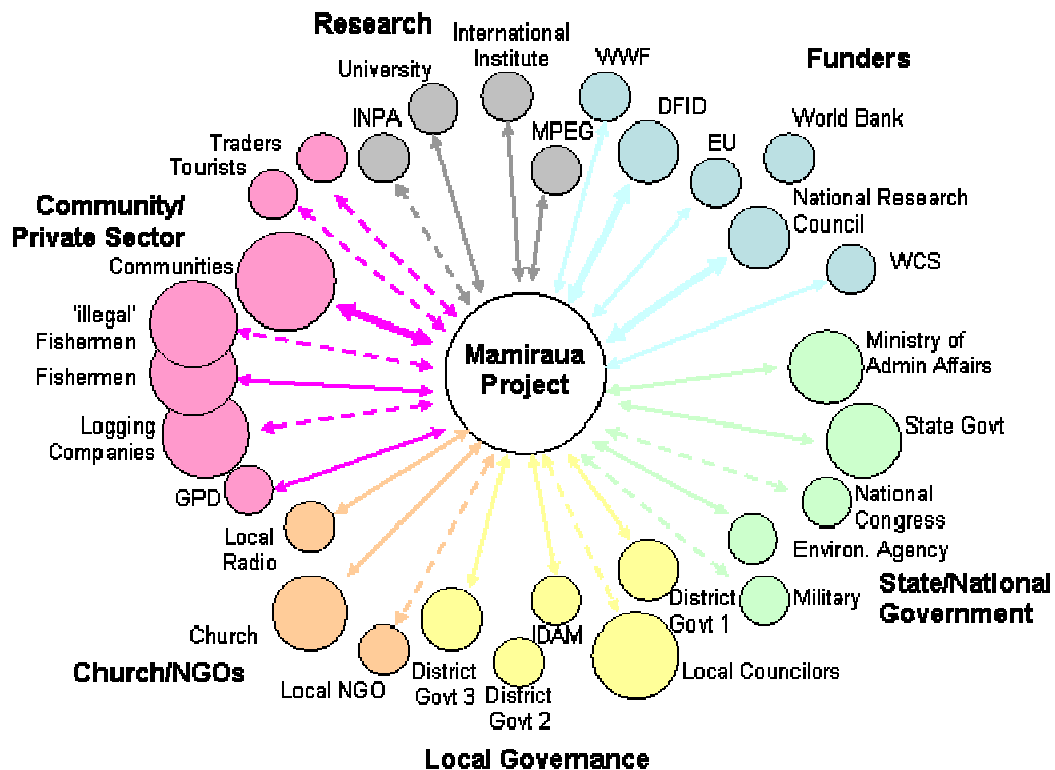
Research
International Institute
University
INPA
MPEG
WWF
DFID
EU
Funders
World Bank
National Research Council
WCS
Traders
Tourists
Community/ Private Sector
Communities
'illegal' Fishermen
Fishermen
Logging Companies
GPD
Mamiraua Project
Ministry of Admin Affairs
State Govt
National Congress
Environ. Agency
Military
State/National Government
Local Radio
Church
Church/NGOs
Local NGO
District Govt 3
District Govt 2
IDAM
District Govt 1
Local Councilors
Local Governance